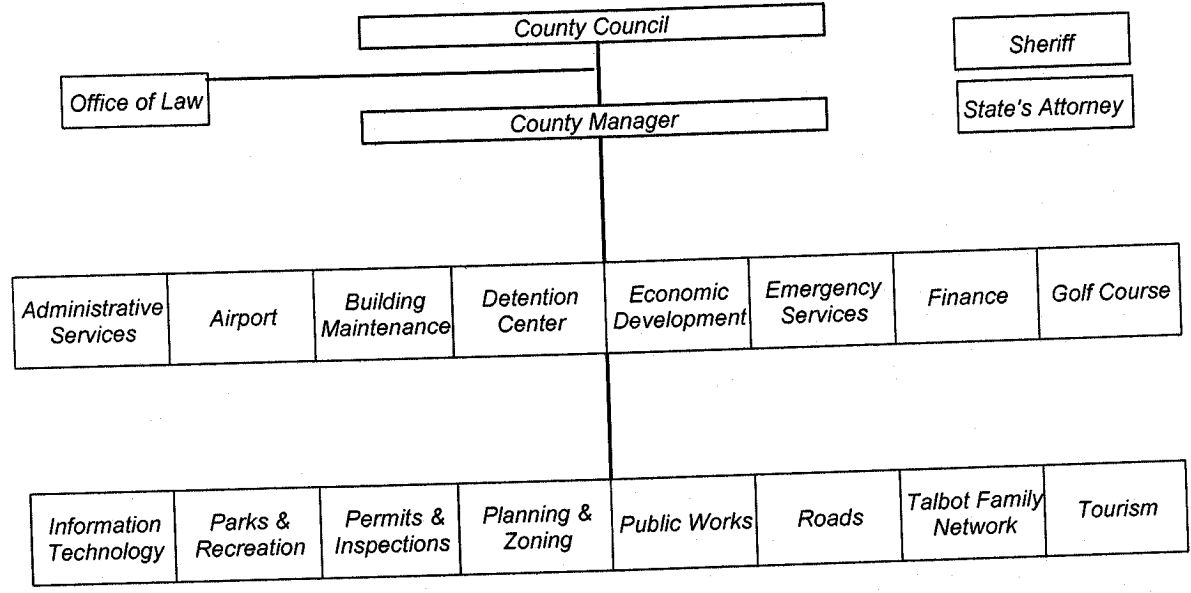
County Council

Sheriff

Office of Law

State's Attorney

County Manager

| Administrative Services | Airport | Building Maintenance | Detention Center | Economic Development | Emergency Services | Finance | Golf Course |
|---|---|---|---|---|---|---|---|

| Information Technology | Parks & Recreation | Permits & Inspections | Planning & Zoning | Public Works | Roads | Talbot Family Network | Tourism |
|---|---|---|---|---|---|---|---|